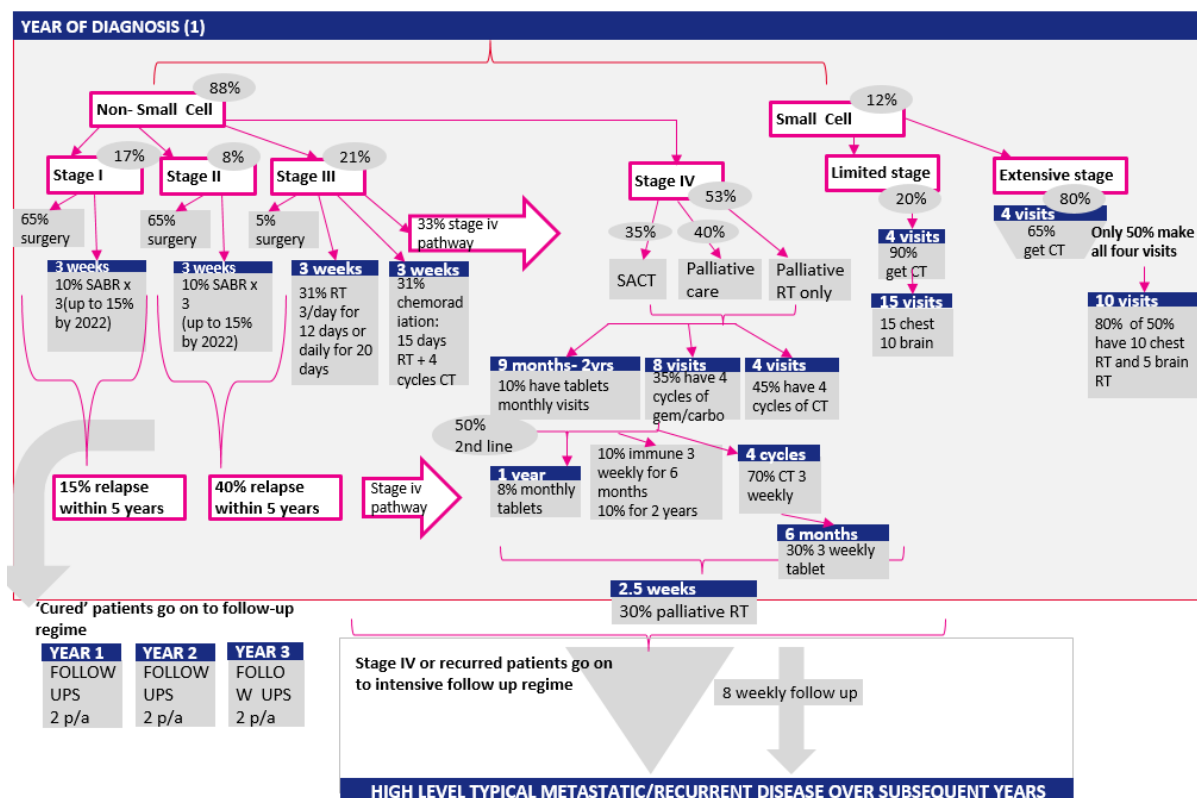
YEAR OF DIAGNOSIS (1)

88%
Non- Small Cell

12%
Small Cell

17%
Stage I

8%
Stage II

21%
Stage III

65% surgery

65% surgery

5% surgery

33% stage iv pathway

3 weeks
10% SABR x 3(up to 15% by 2022)

3 weeks
10% SABR x 3 (up to 15% by 2022)

3 weeks
31% RT 3/day for 12 days or daily for 20 days

3 weeks
31% chemoradiation: 15 days RT + 4 cycles CT

Stage IV
53%

35%
SACT

40%
Palliative care

Palliative RT only

Limited stage
20%

4 visits
90% get CT

15 visits
15 chest 10 brain

Extensive stage
80%

4 visits
65% get CT

Only 50% make all four visits

10 visits
80% of 50% have 10 chest RT and 5 brain RT

9 months- 2yrs
10% have tablets monthly visits

8 visits
35% have 4 cycles of gem/carbo

4 visits
45% have 4 cycles of CT

50%
2nd line

1 year
8% monthly tablets

10% immune 3 weekly for 6 months
10% for 2 years

4 cycles
70% CT 3 weekly

6 months
30% 3 weekly tablet

15% relapse within 5 years

40% relapse within 5 years

Stage iv pathway

2.5 weeks
30% palliative RT

'Cured' patients go on to follow-up regime

YEAR 1
FOLLOW UPS
2 p/a

YEAR 2
FOLLOW UPS
2 p/a

YEAR 3
FOLLOW UPS
2 p/a

Stage IV or recurred patients go on to intensive follow up regime

8 weekly follow up

HIGH LEVEL TYPICAL METASTATIC/RECURRENT DISEASE OVER SUBSEQUENT YEARS